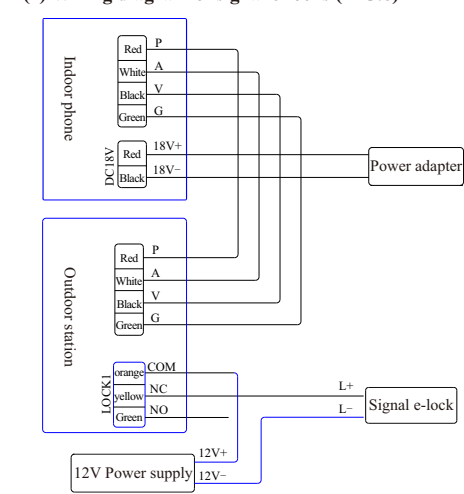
Indoor phone

Red P
White A
Black V
Green G

DC18V
Red 18V+
Black 18V−

Power adapter

Outdoor station

Red P
White A
Black V
Green G

LOCK1
orange COM
yellow NC
Green NO

L+
L−
Signal e-lock

12V+
12V−
12V Power supply